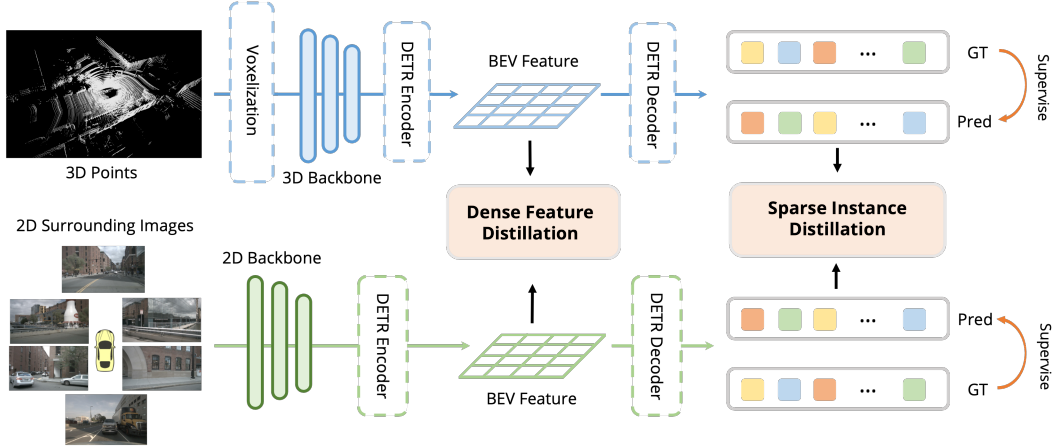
3D Points

Voxelization

3D Backbone

DETR Encoder

BEV Feature

DETR Decoder

GT

Pred

Supervise

Dense Feature Distillation

Sparse Instance Distillation

2D Surrounding Images

2D Backbone

DETR Encoder

BEV Feature

DETR Decoder

Pred

GT

Supervise